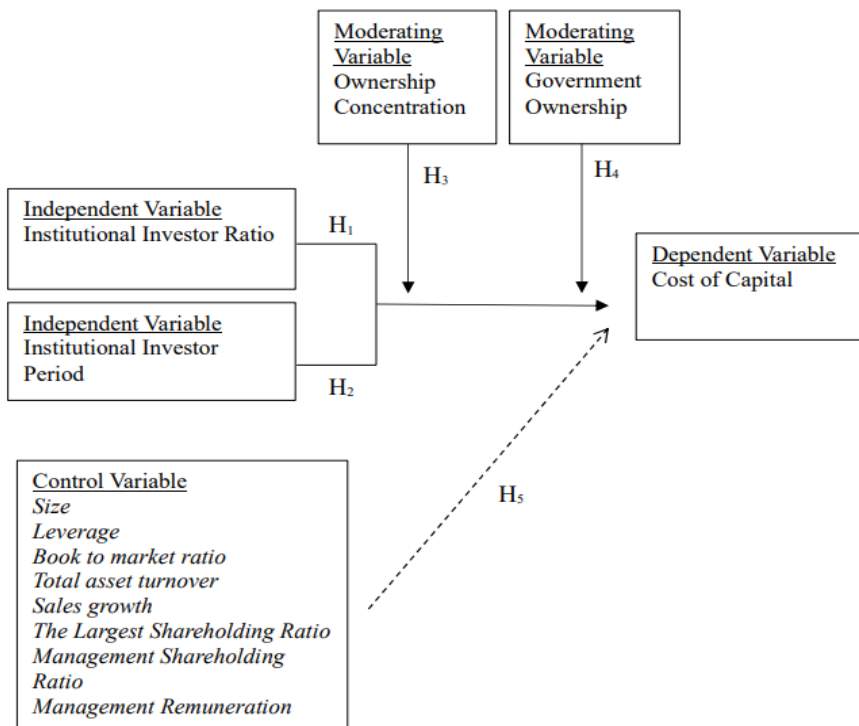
Moderating Variable
Ownership Concentration

Moderating Variable
Government Ownership

$H_3$

$H_4$

Independent Variable
Institutional Investor Ratio

$H_1$

Dependent Variable
Cost of Capital

Independent Variable
Institutional Investor Period

$H_2$

Control Variable
Size
Leverage
Book to market ratio
Total asset turnover
Sales growth
The Largest Shareholding Ratio
Management Shareholding Ratio
Management Remuneration

$H_5$